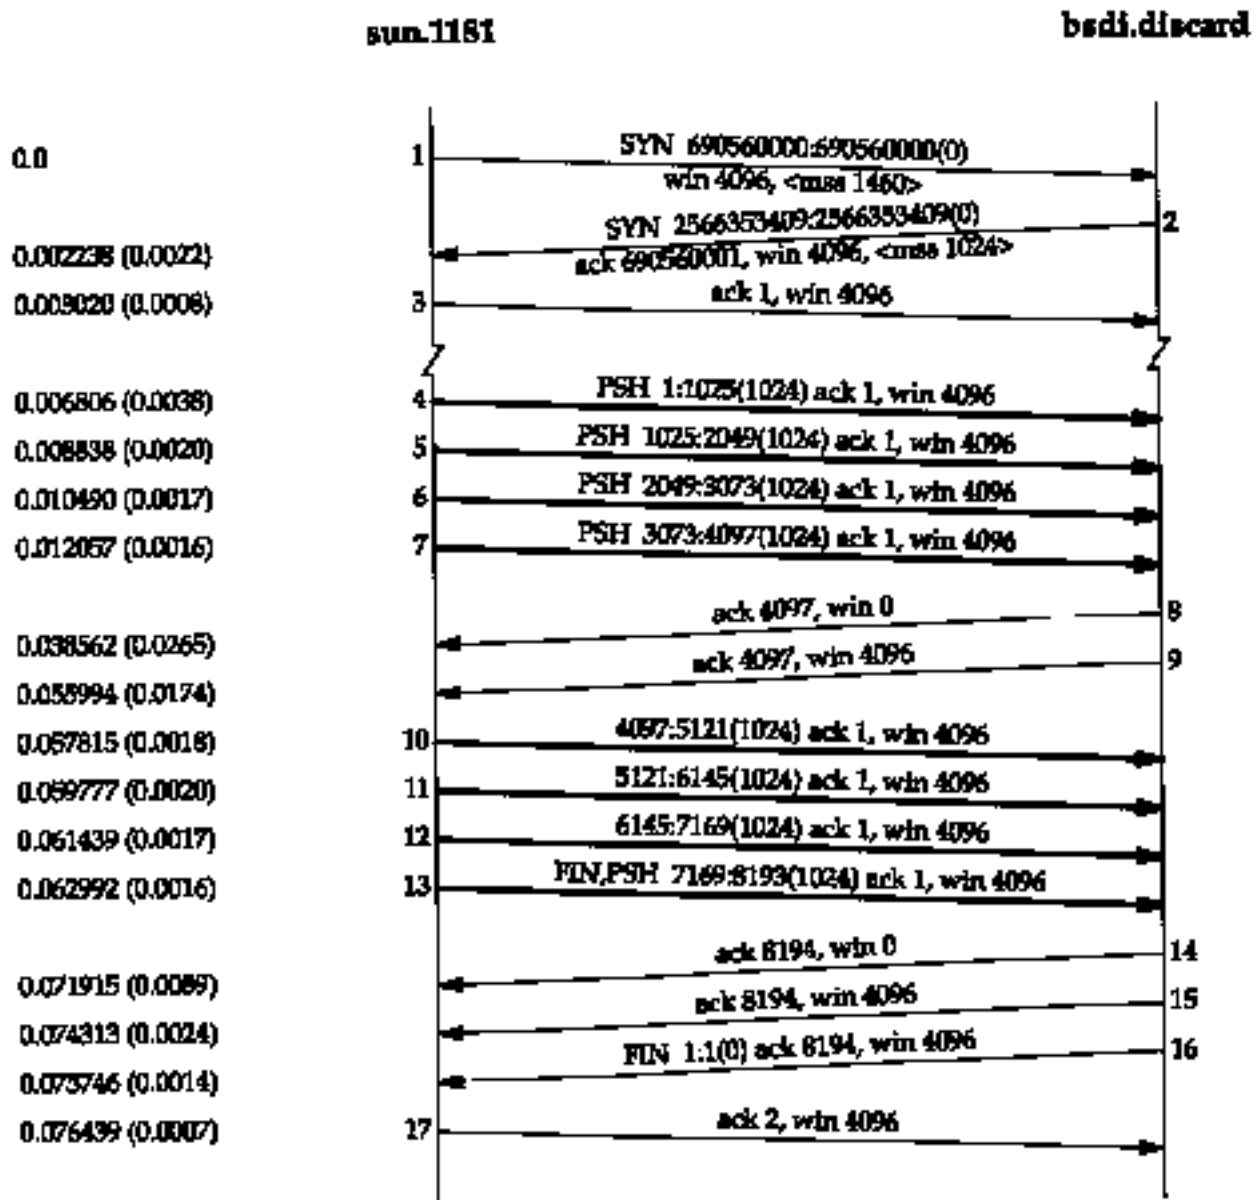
sun.1181

bsdi.discard

0.0

1

SYN 690560000:690560000(0) win 4096, <mss 1460>

SYN 2566353409:2566353409(0) ack 690560001, win 4096, <mss 1024>

2

0.002238 (0.0022)

0.003020 (0.0008)

3

ack 1, win 4096

0.006806 (0.0038)

4

PSH 1:1025(1024) ack 1, win 4096

0.008838 (0.0020)

5

PSH 1025:2049(1024) ack 1, win 4096

0.010490 (0.0017)

6

PSH 2049:3073(1024) ack 1, win 4096

0.012057 (0.0016)

7

PSH 3073:4097(1024) ack 1, win 4096

ack 4097, win 0

8

0.038562 (0.0265)

ack 4097, win 4096

9

0.055994 (0.0174)

0.057815 (0.0018)

10

4097:5121(1024) ack 1, win 4096

0.059777 (0.0020)

11

5121:6145(1024) ack 1, win 4096

0.061439 (0.0017)

12

6145:7169(1024) ack 1, win 4096

0.062992 (0.0016)

13

FIN,PSH 7169:8193(1024) ack 1, win 4096

ack 8194, win 0

14

0.071915 (0.0089)

ack 8194, win 4096

15

0.074313 (0.0024)

FIN 1:1(0) ack 8194, win 4096

16

0.075746 (0.0014)

0.076439 (0.0007)

17

ack 2, win 4096